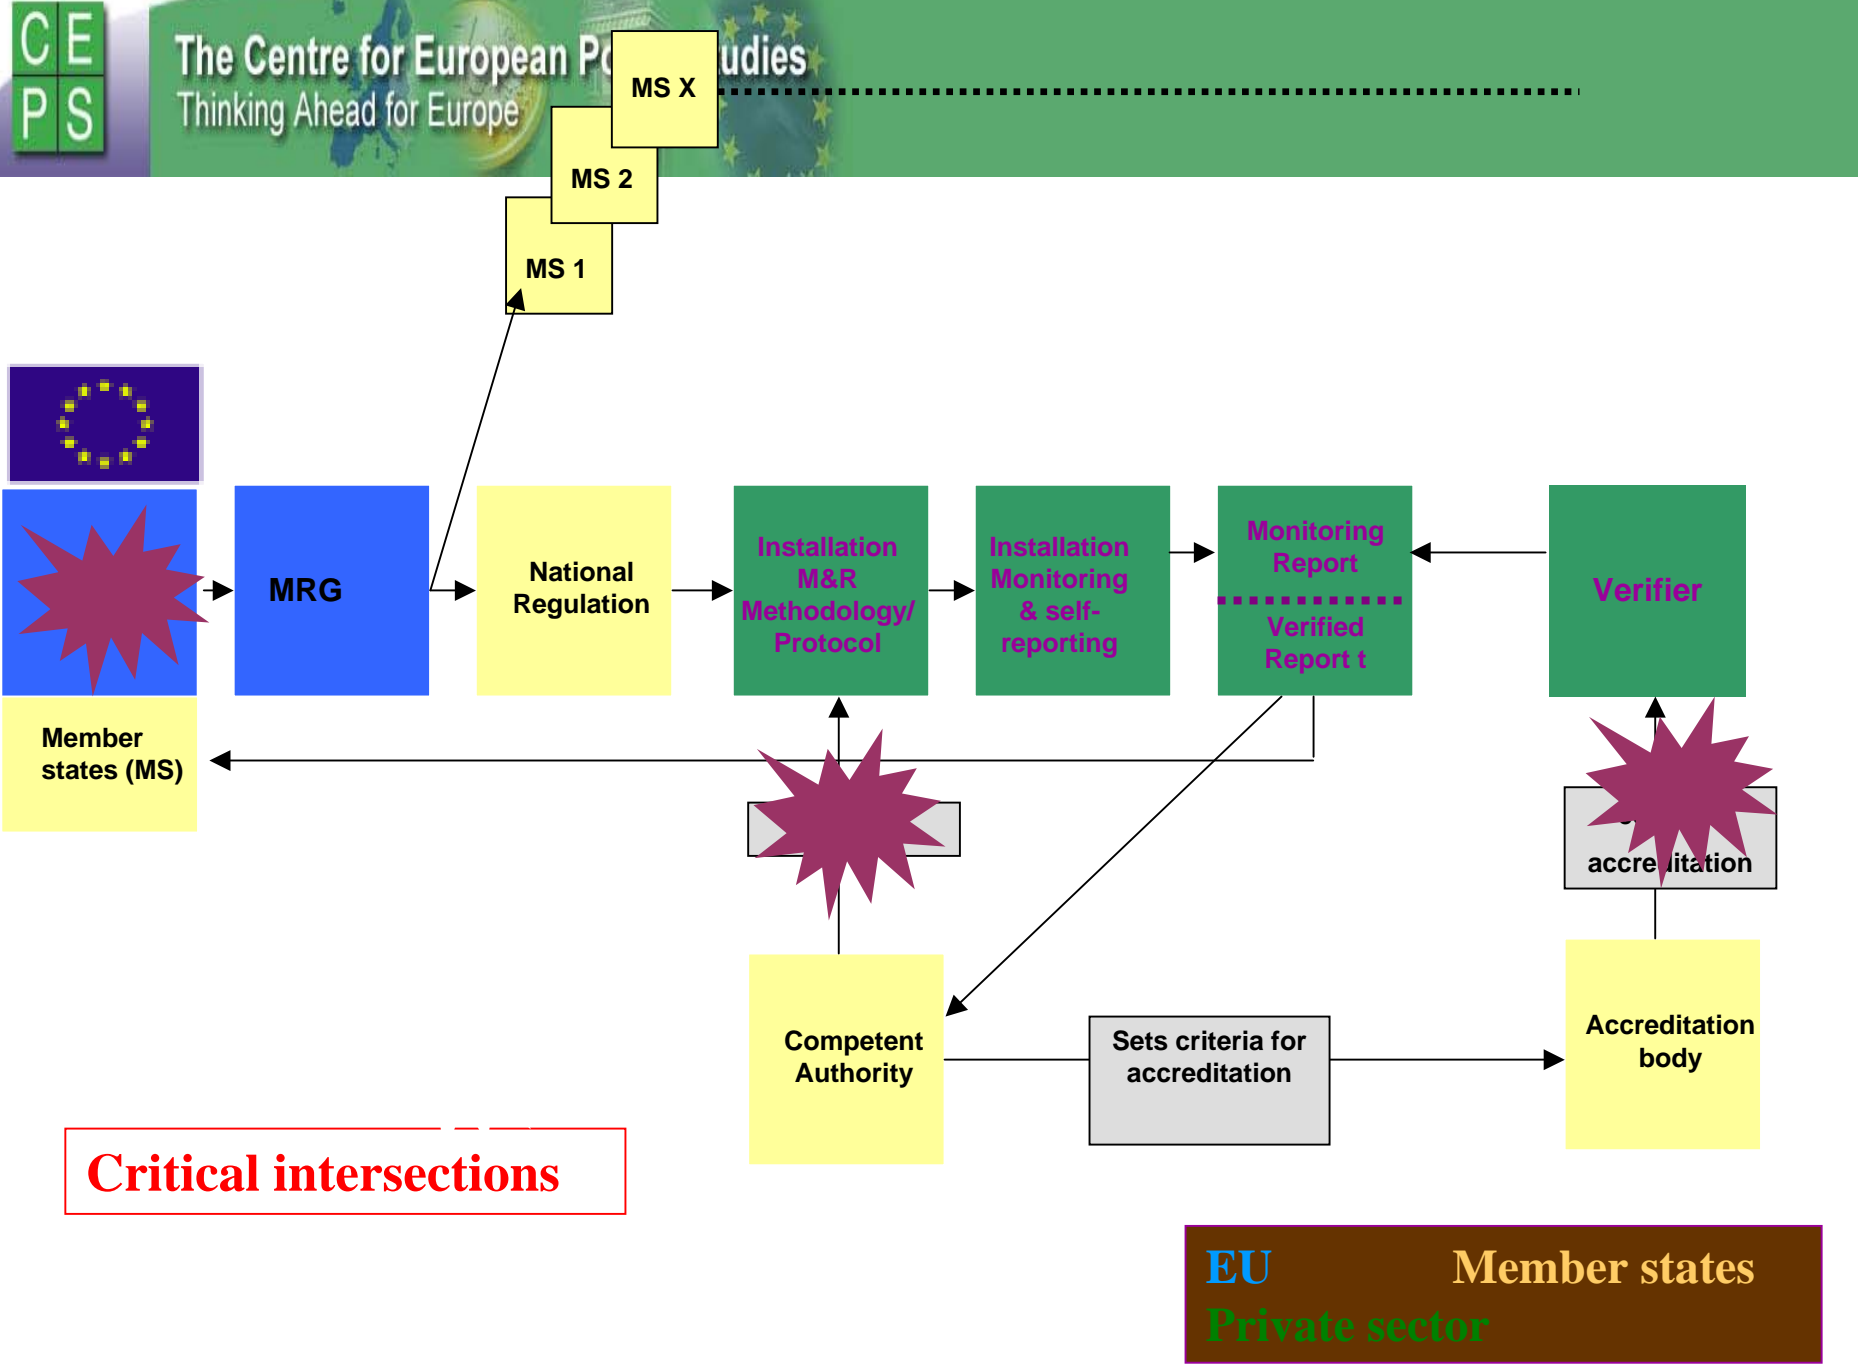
C E
P S

The Centre for European P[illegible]udies
Thinking Ahead for Europe

MS X

MS 2

MS 1

MRG

National Regulation

Installation M&R Methodology/ Protocol

Installation Monitoring & self-reporting

Monitoring Report

Verified Report t

Verifier

Member states (MS)

accre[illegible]itation

Competent Authority

Sets criteria for accreditation

Accreditation body

Critical intersections

EU Member states
Private sector